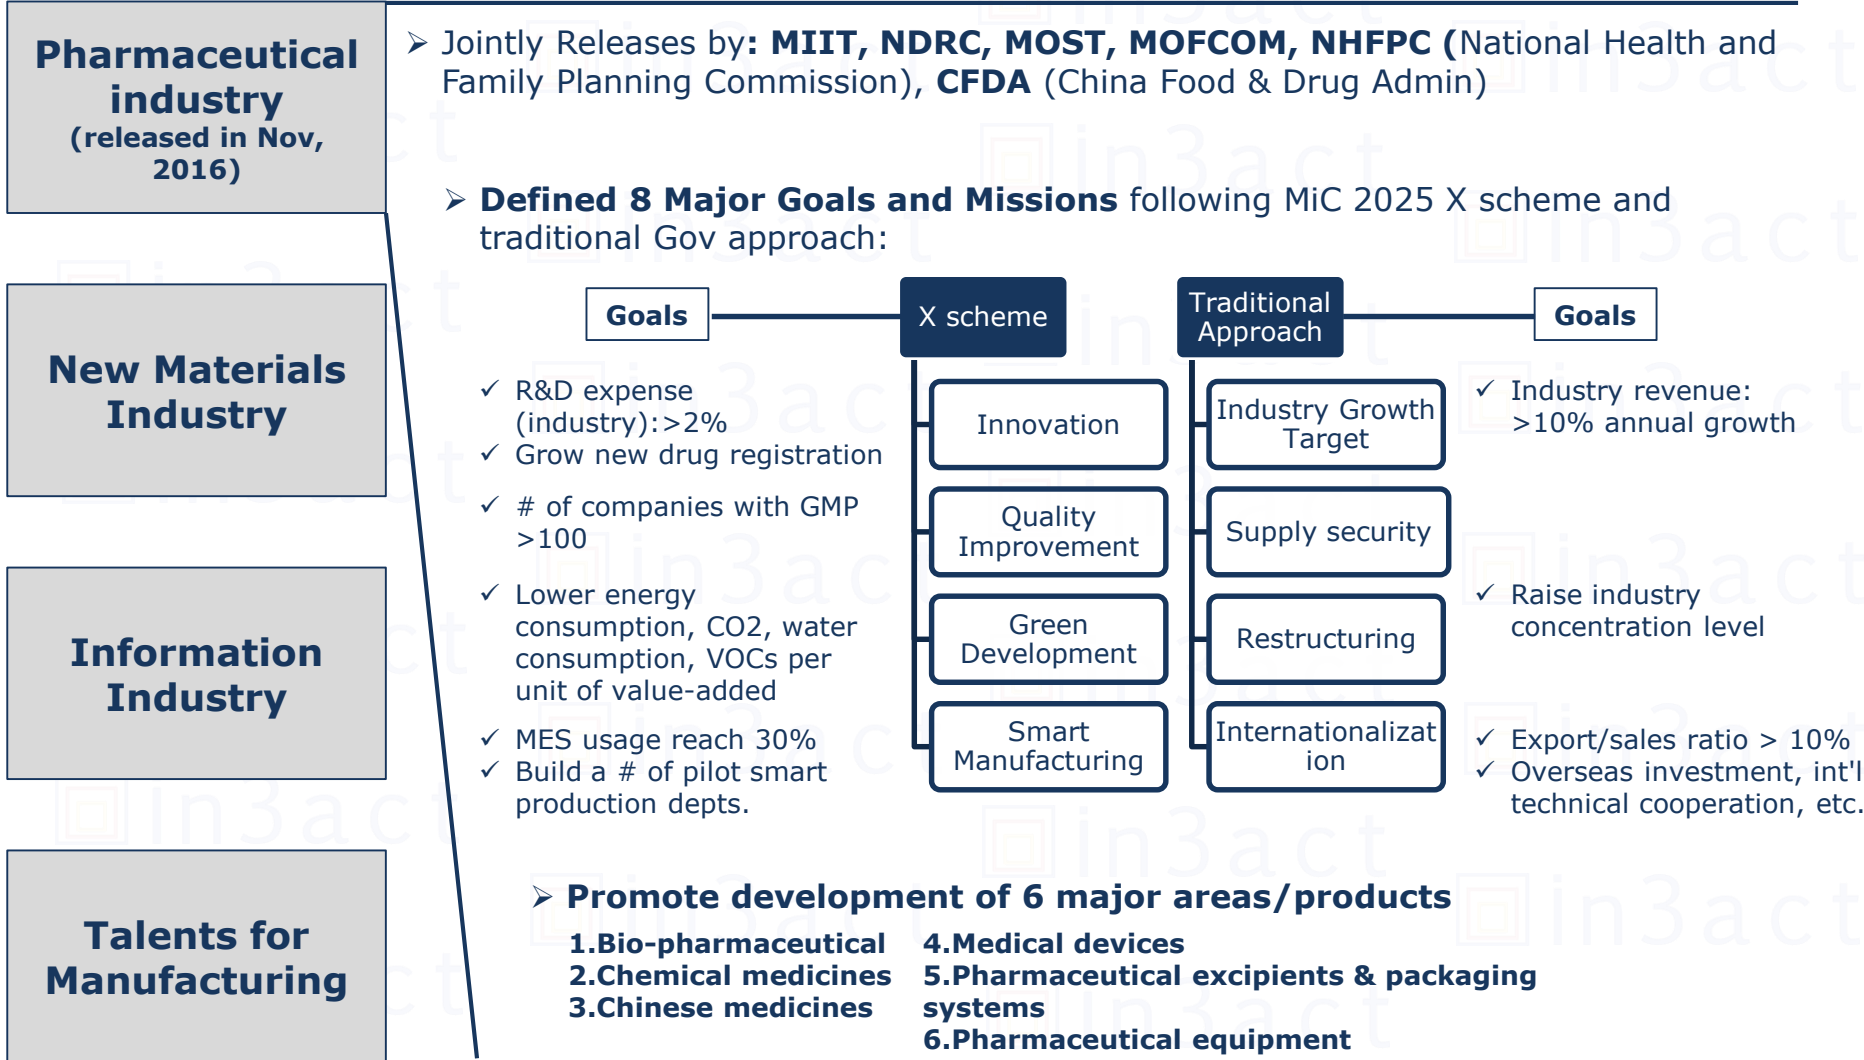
Pharmaceutical industry
(released in Nov, 2016)

New Materials Industry

Information Industry

Talents for Manufacturing

➢ Jointly Releases by: MIIT, NDRC, MOST, MOFCOM, NHFPC (National Health and Family Planning Commission), CFDA (China Food & Drug Admin)

➢ Defined 8 Major Goals and Missions following MiC 2025 X scheme and traditional Gov approach:

Goals

X scheme

Traditional Approach

Goals

✓ R&D expense (industry):>2%
✓ Grow new drug registration

✓ # of companies with GMP >100

✓ Lower energy consumption, CO2, water consumption, VOCs per unit of value-added

✓ MES usage reach 30%
✓ Build a # of pilot smart production depts.

Innovation

Quality Improvement

Green Development

Smart Manufacturing

Industry Growth Target

Supply security

Restructuring

Internationalization

✓ Industry revenue: >10% annual growth

✓ Raise industry concentration level

✓ Export/sales ratio > 10%
✓ Overseas investment, int'l technical cooperation, etc.

➢ Promote development of 6 major areas/products

1.Bio-pharmaceutical
2.Chemical medicines
3.Chinese medicines

4.Medical devices
5.Pharmaceutical excipients & packaging systems
6.Pharmaceutical equipment